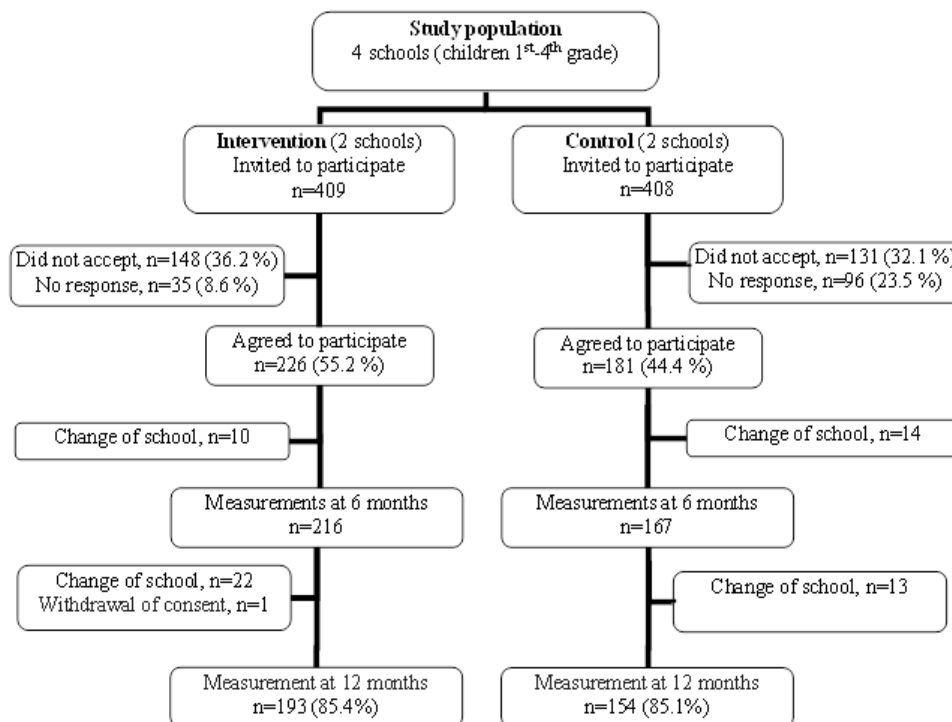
**Study population**
4 schools (children 1$^{st}$-4$^{th}$ grade)

**Intervention** (2 schools)
Invited to participate
n=409

Did not accept, n=148 (36.2 %)
No response, n=35 (8.6 %)

Agreed to participate
n=226 (55.2 %)

Change of school, n=10

Measurements at 6 months
n=216

Change of school, n=22
Withdrawal of consent, n=1

Measurement at 12 months
n=193 (85.4%)

**Control** (2 schools)
Invited to participate
n=408

Did not accept, n=131 (32.1 %)
No response, n=96 (23.5 %)

Agreed to participate
n=181 (44.4 %)

Change of school, n=14

Measurements at 6 months
n=167

Change of school, n=13

Measurement at 12 months
n=154 (85.1%)